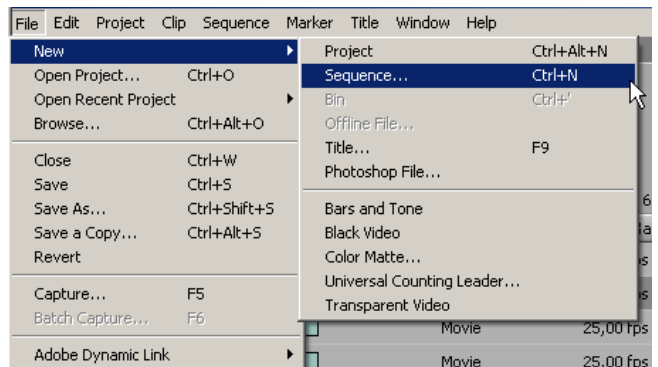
File Edit Project Clip Sequence Marker Title Window Help

New
Open Project... Ctrl+O
Open Recent Project
Browse... Ctrl+Alt+O

Close Ctrl+W
Save Ctrl+S
Save As... Ctrl+Shift+S
Save a Copy... Ctrl+Alt+S
Revert

Capture... F5
Batch Capture... F6

Adobe Dynamic Link

Project Ctrl+Alt+N
Sequence... Ctrl+N
Bin Ctrl+/
Offline File...
Title... F9
Photoshop File...

Bars and Tone
Black Video
Color Matte...
Universal Counting Leader...
Transparent Video

6
ia
ps
ps
Movie 25,00 fps
Movie 25,00 fps